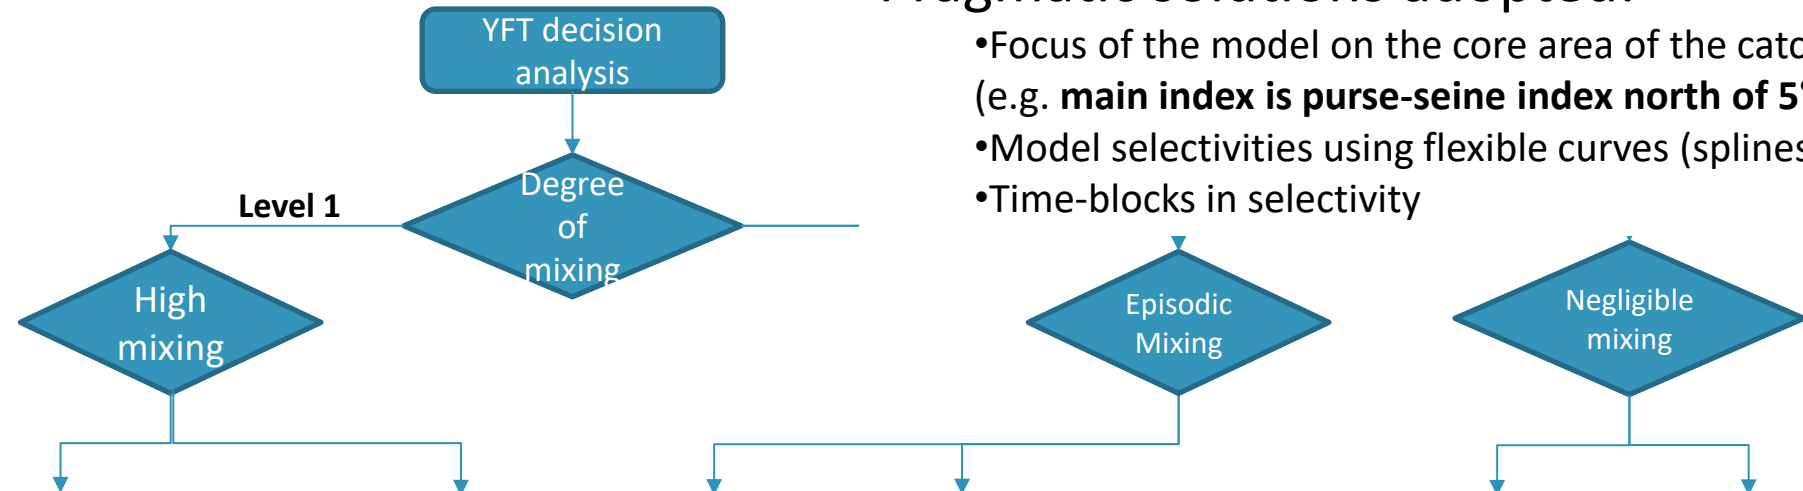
YFT decision analysis

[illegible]

•Focus of the model on the core area of the cat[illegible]
(e.g. **main index is purse-seine index north of 5**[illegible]
•Model selectivities using flexible curves (spline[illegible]
•Time-blocks in selectivity

Level 1

Degree of mixing

High mixing

Episodic Mixing

Negligible mixing